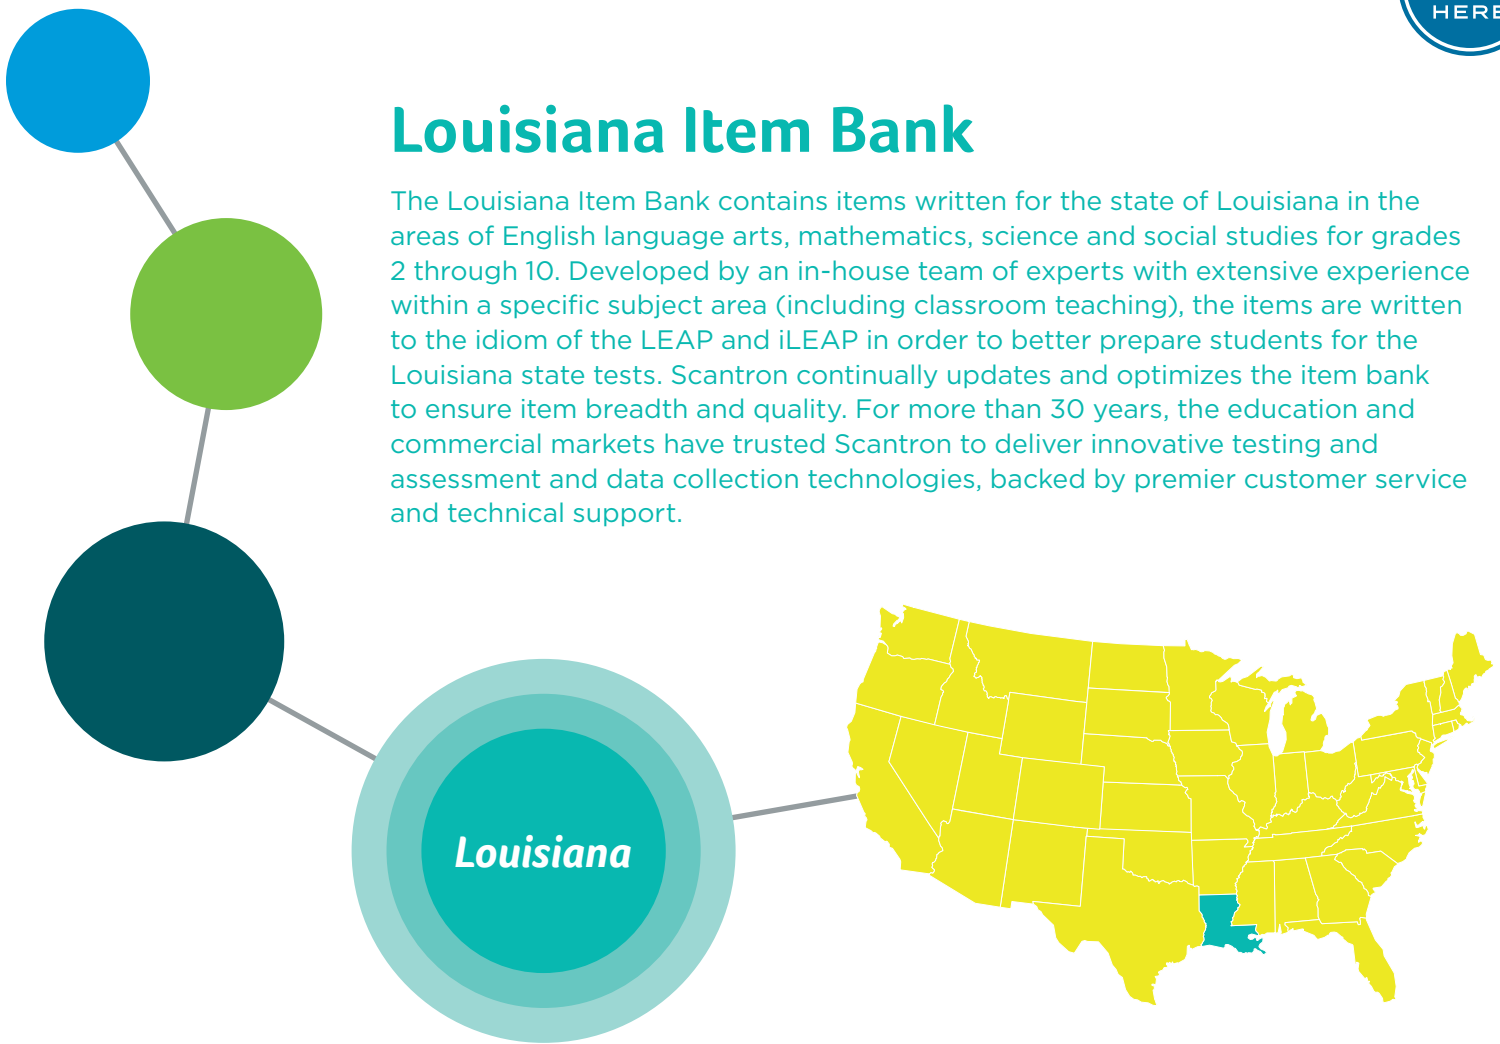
HERE

Louisiana Item Bank

The Louisiana Item Bank contains items written for the state of Louisiana in the areas of English language arts, mathematics, science and social studies for grades 2 through 10. Developed by an in-house team of experts with extensive experience within a specific subject area (including classroom teaching), the items are written to the idiom of the LEAP and iLEAP in order to better prepare students for the Louisiana state tests. Scantron continually updates and optimizes the item bank to ensure item breadth and quality. For more than 30 years, the education and commercial markets have trusted Scantron to deliver innovative testing and assessment and data collection technologies, backed by premier customer service and technical support.

Louisiana